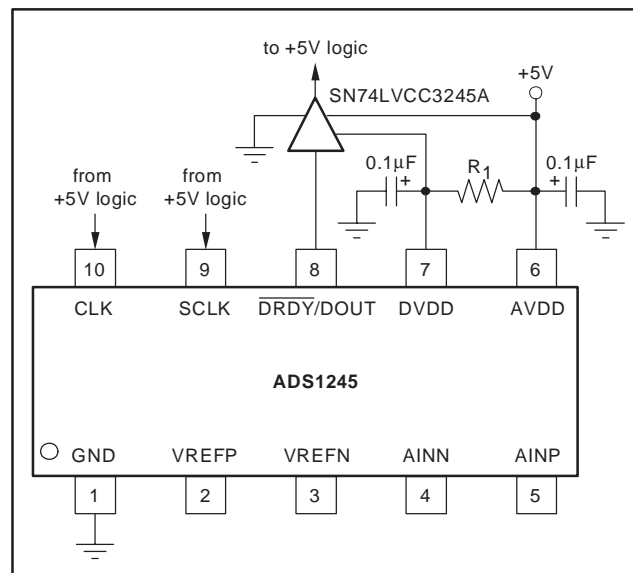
to +5V logic

SN74LVCC3245A

+5V

0.1μF

$R_1$

0.1μF

+

+

from +5V logic

from +5V logic

10

9

8

7

6

CLK

SCLK

$\overline{DRDY}$/DOUT

DVDD

AVDD

ADS1245

GND

VREFP

VREFN

AINN

AINP

1

2

3

4

5